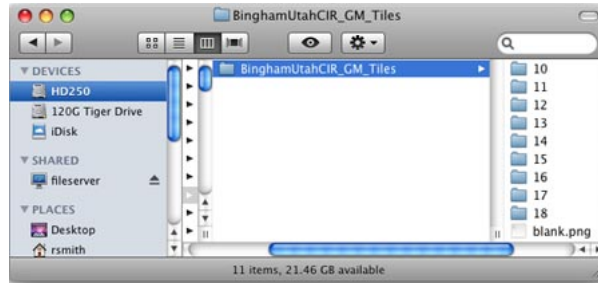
BinghamUtahCIR_GM_Tiles

▼ DEVICES
HD250
120G Tiger Drive
iDisk
▼ SHARED
fileserver
▼ PLACES
Desktop
rsmith

BinghamUtahCIR_GM_Tiles

10
11
12
13
14
15
16
17
18
blank.png

11 items, 21.46 GB available